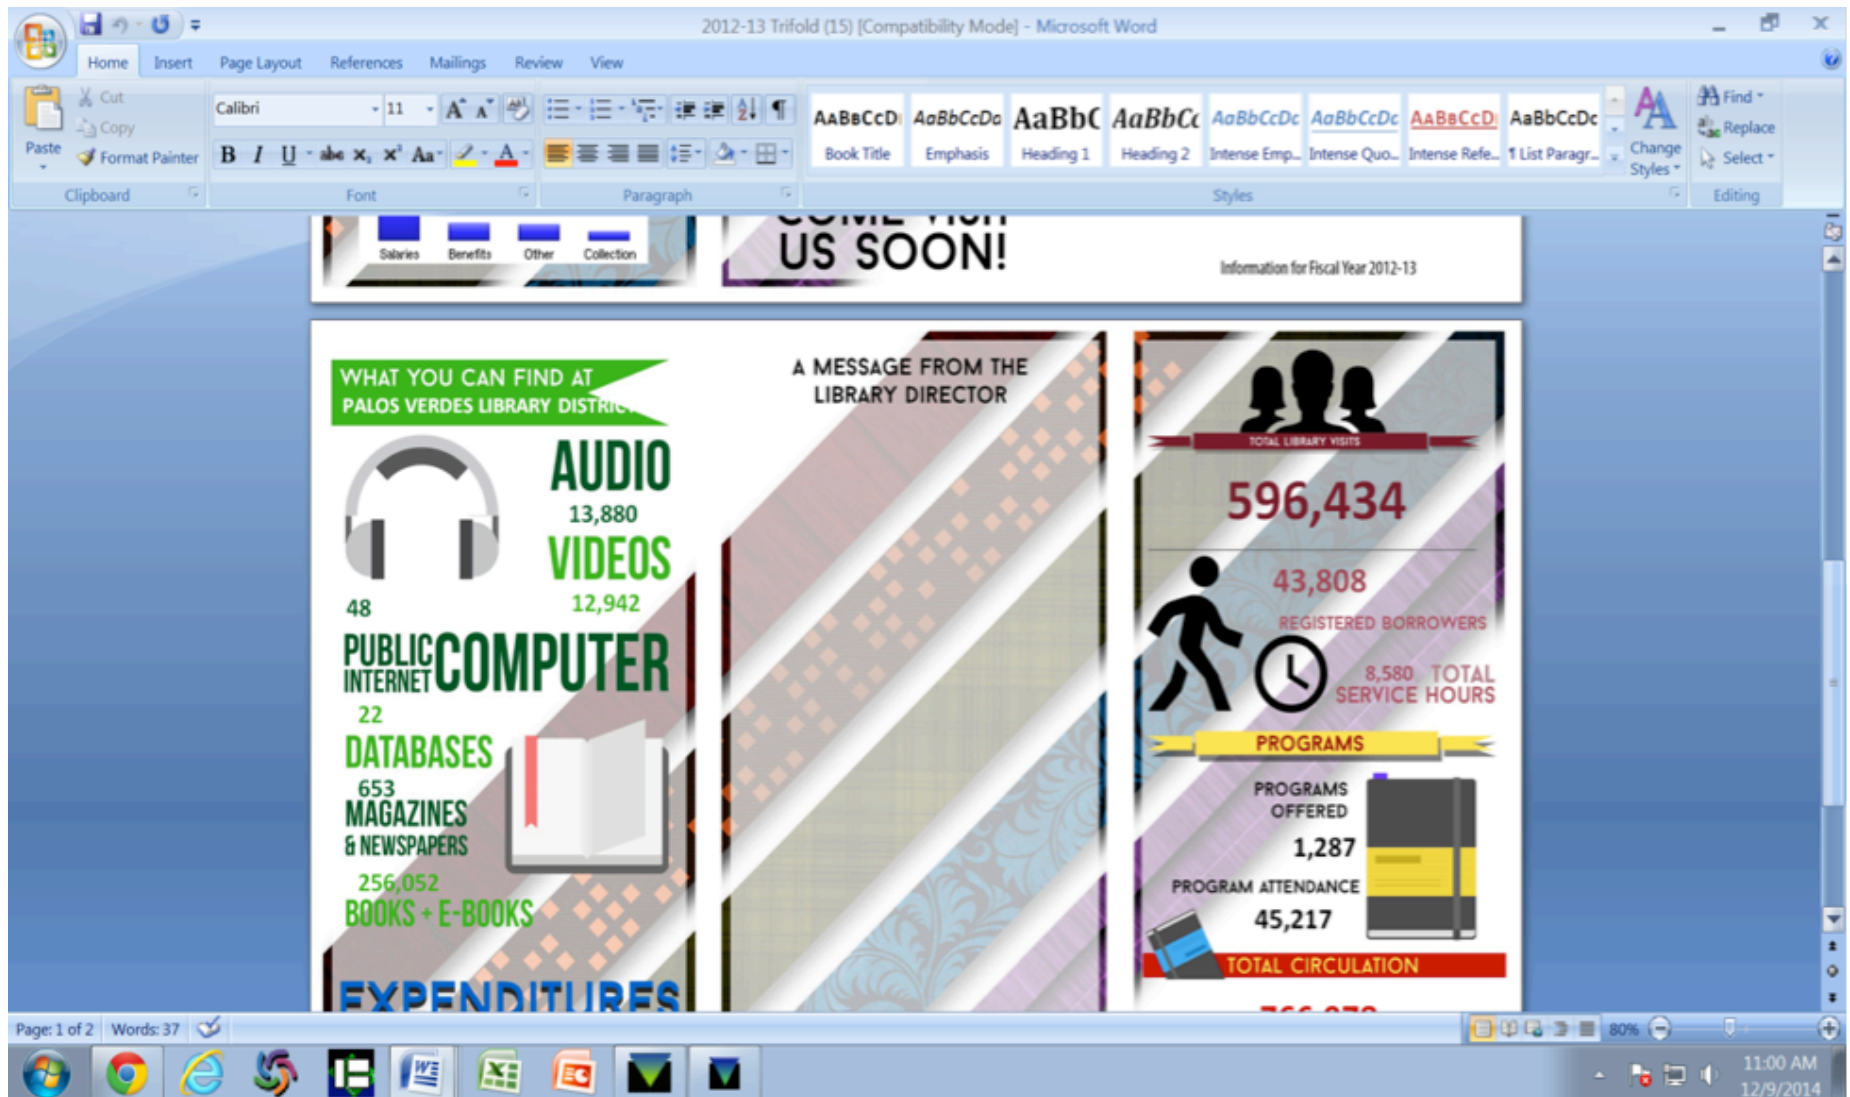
2012-13 Trifold (15) [Compatibility Mode] - Microsoft Word

Home Insert Page Layout References Mailings Review View

Paste
Cut
Copy
Format Painter
Clipboard

Calibri 11
B I U abe $x_2$ $x^2$ Aa A
Font

Paragraph

AaBbCcD Book Title
AaBbCcDa Emphasis
AaBbC Heading 1
AaBbCc Heading 2
AaBbCcDc Intense Emp...
AaBbCcDc Intense Quo...
AaBbCcD Intense Refe...
AaBbCcDc ¶ List Paragr...
Change Styles
Styles

Find
Replace
Select
Editing

Salaries Benefits Other Collection

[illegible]
US SOON!

Information for Fiscal Year 2012-13

WHAT YOU CAN FIND AT
PALOS VERDES LIBRARY DISTRI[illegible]

AUDIO
13,880
VIDEOS
12,942
48
PUBLIC INTERNET COMPUTER
22
DATABASES
653
MAGAZINES & NEWSPAPERS
256,052
BOOKS + E-BOOKS

EXPENDITURES

A MESSAGE FROM THE LIBRARY DIRECTOR

TOTAL LIBRARY VISITS
596,434
43,808
REGISTERED BORROWERS
8,580 TOTAL SERVICE HOURS
PROGRAMS
PROGRAMS OFFERED
1,287
PROGRAM ATTENDANCE
45,217
TOTAL CIRCULATION
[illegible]

Page: 1 of 2 Words: 37
80%

11:00 AM
12/9/2014